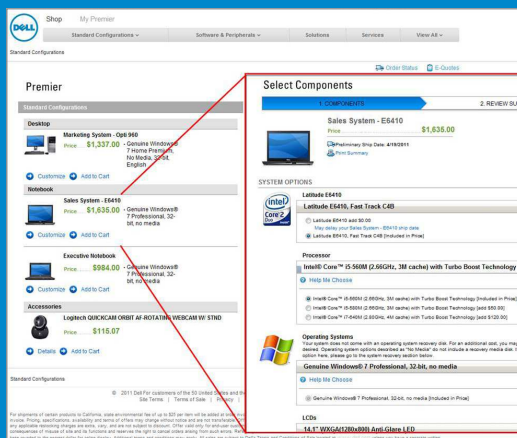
DELL Shop My Premier

Standard Configurations ∨ Software & Peripherals ∨ Solutions Services View All ∨

Standard Configurations

Order Status E-Quotes

Premier

Standard Configurations

Desktop

Marketing System - Opti 960
Price ........ $1,337.00 - Genuine Windows® 7 Home Premium, No Media, 32-bit, English

Customize Add to Cart

Notebook

Sales System - E6410
Price ........ $1,635.00 - Genuine Windows® 7 Professional, 32-bit, no media

Customize Add to Cart

Executive Notebook
Price ........ $984.00 - Genuine Windows® 7 Professional, 32-bit, no media

Customize Add to Cart

Accessories

Logitech QUICKCAM ORBIT AF-ROTATING WEBCAM W/ STND
Price ........ $115.07

Details Add to Cart

Standard Configurations

© 2011 Dell For customers of the 50 United States and the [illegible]
Site Terms | Terms of Sale | Privacy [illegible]

For shipments of certain products to California, state environmental fee of up to $25 per item will be added at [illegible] invoice. Pricing, specifications, availability and terms of offers may change without notice and are not transferable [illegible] any applicable restocking charges are extra, vary, and are not subject to discount. Offer valid only for end-user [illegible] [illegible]

Select Components

1. COMPONENTS 2. REVIEW SU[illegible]

Sales System - E6410
Price ........ $1,635.00

Preliminary Ship Date: 4/19/2011
Print Summary

SYSTEM OPTIONS

Latitude E6410

Latitude E6410, Fast Track C4B

Latitude E6410 add $0.00
May delay your Sales System - E6410 ship date
Latitude E6410, Fast Track C4B [Included in Price]

Processor

Intel® Core™ i5-560M (2.66GHz, 3M cache) with Turbo Boost Technology

Help Me Choose

Intel® Core™ i5-560M (2.66GHz, 3M cache) with Turbo Boost Technology [Included in Price]
Intel® Core™ i5-580M (2.66GHz, 3M cache) with Turbo Boost Technology [add $50.00]
Intel® Core™ i7-640M (2.80GHz, 4M cache) with Turbo Boost Technology [add $120.00]

Operating Systems
Your system does not come with an operating system recovery disk. For an additional cost, you may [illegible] desired. Operating system options described as "No Media" do not include a recovery media disk. S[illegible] option here, please go to the system recovery section below.

Genuine Windows® 7 Professional, 32-bit, no media

Help Me Choose

Genuine Windows® 7 Professional, 32-bit, no media [Included in Price]

LCDs

14.1" WXGA(1280x800) Anti-Glare LED